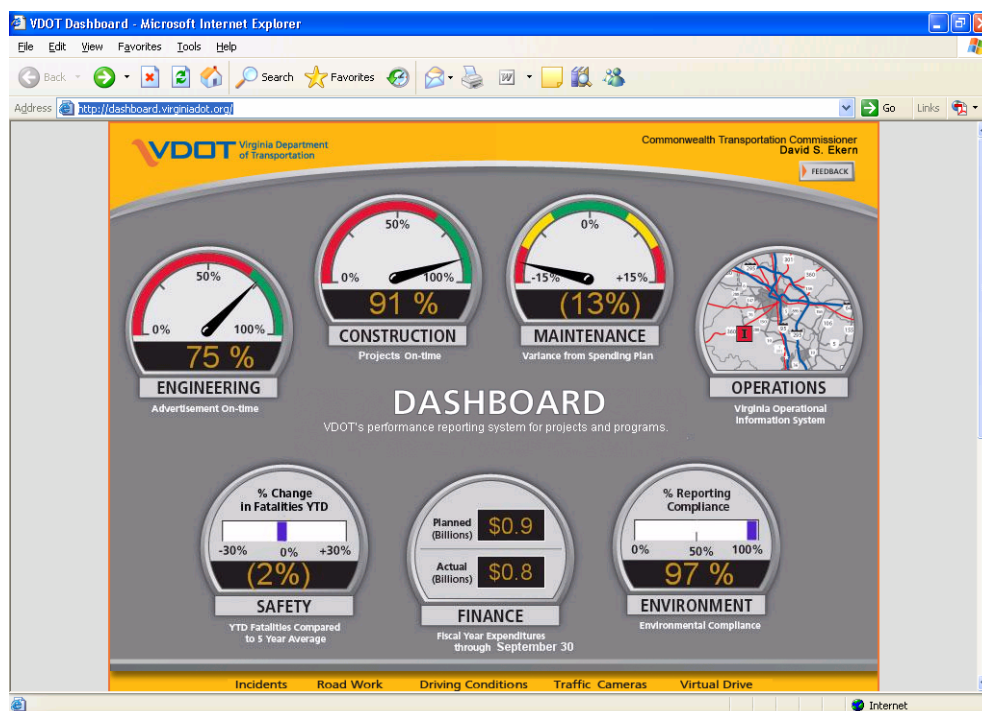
VDOT Dashboard - Microsoft Internet Explorer

File Edit View Favorites Tools Help

Back Search Favorites

Address http://dashboard.virginiadot.org/ Go Links

VDOT Virginia Department of Transportation

Commonwealth Transportation Commissioner
David S. Ekern

FEEDBACK

50%
0% 100%
75 %
ENGINEERING
Advertisement On-time

50%
0% 100%
91 %
CONSTRUCTION
Projects On-time

0%
-15% +15%
(13%)
MAINTENANCE
Variance from Spending Plan

OPERATIONS
Virginia Operational Information System

DASHBOARD
VDOT's performance reporting system for projects and programs.

% Change in Fatalities YTD
-30% 0% +30%
(2%)
SAFETY
YTD Fatalities Compared to 5 Year Average

Planned (Billions) $0.9
Actual (Billions) $0.8
FINANCE
Fiscal Year Expenditures through September 30

% Reporting Compliance
0% 50% 100%
97 %
ENVIRONMENT
Environmental Compliance

Incidents Road Work Driving Conditions Traffic Cameras Virtual Drive

Internet